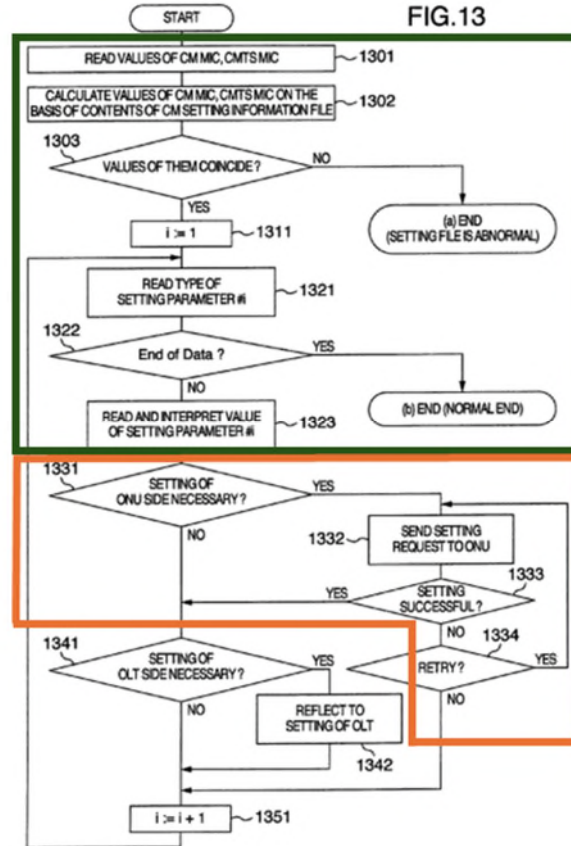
START

FIG.13

READ VALUES OF CM MIC, CMTS MIC
1301

CALCULATE VALUES OF CM MIC, CMTS MIC ON THE BASIS OF CONTENTS OF CM SETTING INFORMATION FILE
1302

1303
VALUES OF THEM COINCIDE ?
NO
YES

(a) END (SETTING FILE IS ABNORMAL)

i := 1
1311

READ TYPE OF SETTING PARAMETER #i
1321

1322
End of Data ?
YES
NO

(b) END (NORMAL END)

READ AND INTERPRET VALUE OF SETTING PARAMETER #i
1323

1331
SETTING OF ONU SIDE NECESSARY ?
YES
NO

1332
SEND SETTING REQUEST TO ONU

1333
YES
SETTING SUCCESSFUL ?
NO
1334

1341
SETTING OF OLT SIDE NECESSARY ?
YES
NO

RETRY ?
YES
NO

REFLECT TO SETTING OF OLT
1342

i := i + 1
1351